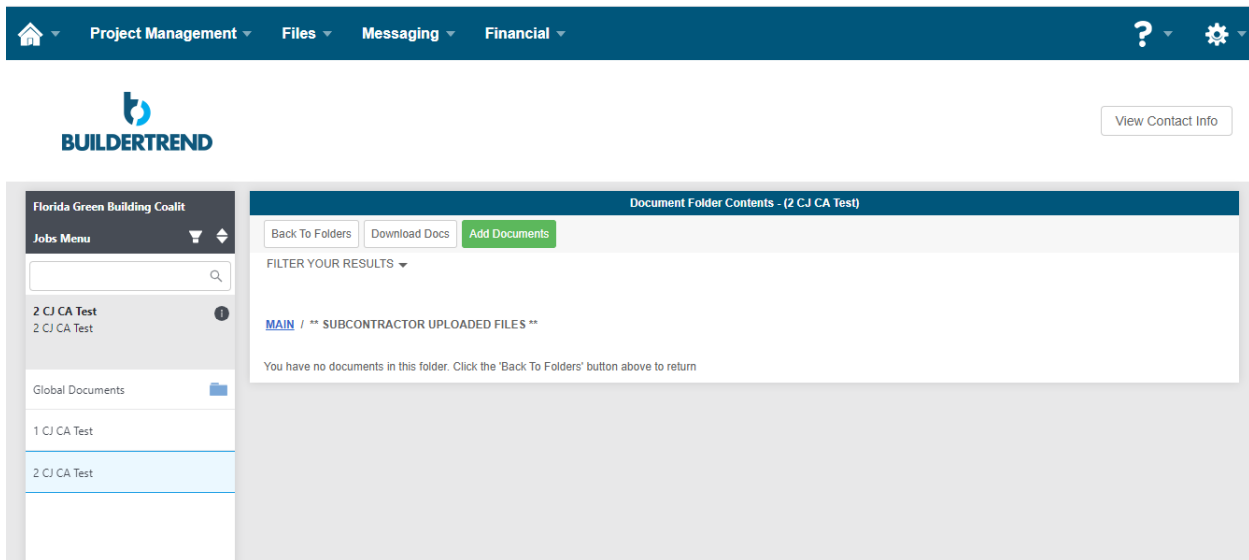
Project Management Files Messaging Financial ?

BUILDERTREND

View Contact Info

Florida Green Building Coalit

Jobs Menu

2 CJ CA Test
2 CJ CA Test

Global Documents

1 CJ CA Test

2 CJ CA Test

Document Folder Contents - (2 CJ CA Test)

Back To Folders Download Docs Add Documents

FILTER YOUR RESULTS

MAIN / ** SUBCONTRACTOR UPLOADED FILES **

You have no documents in this folder. Click the 'Back To Folders' button above to return